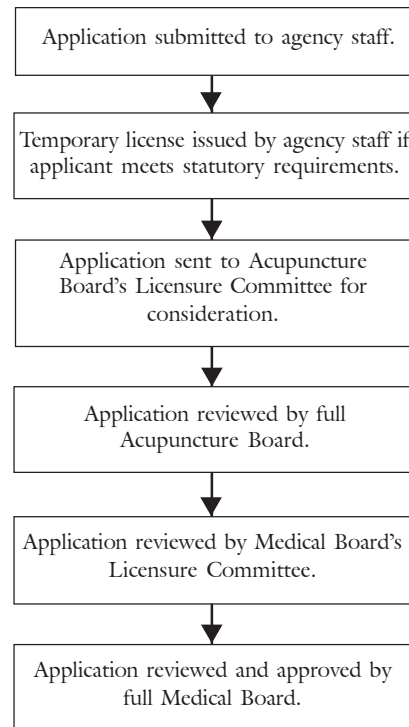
Application submitted to agency staff.

Temporary license issued by agency staff if applicant meets statutory requirements.

Application sent to Acupuncture Board's Licensure Committee for consideration.

Application reviewed by full Acupuncture Board.

Application reviewed by Medical Board's Licensure Committee.

Application reviewed and approved by full Medical Board.